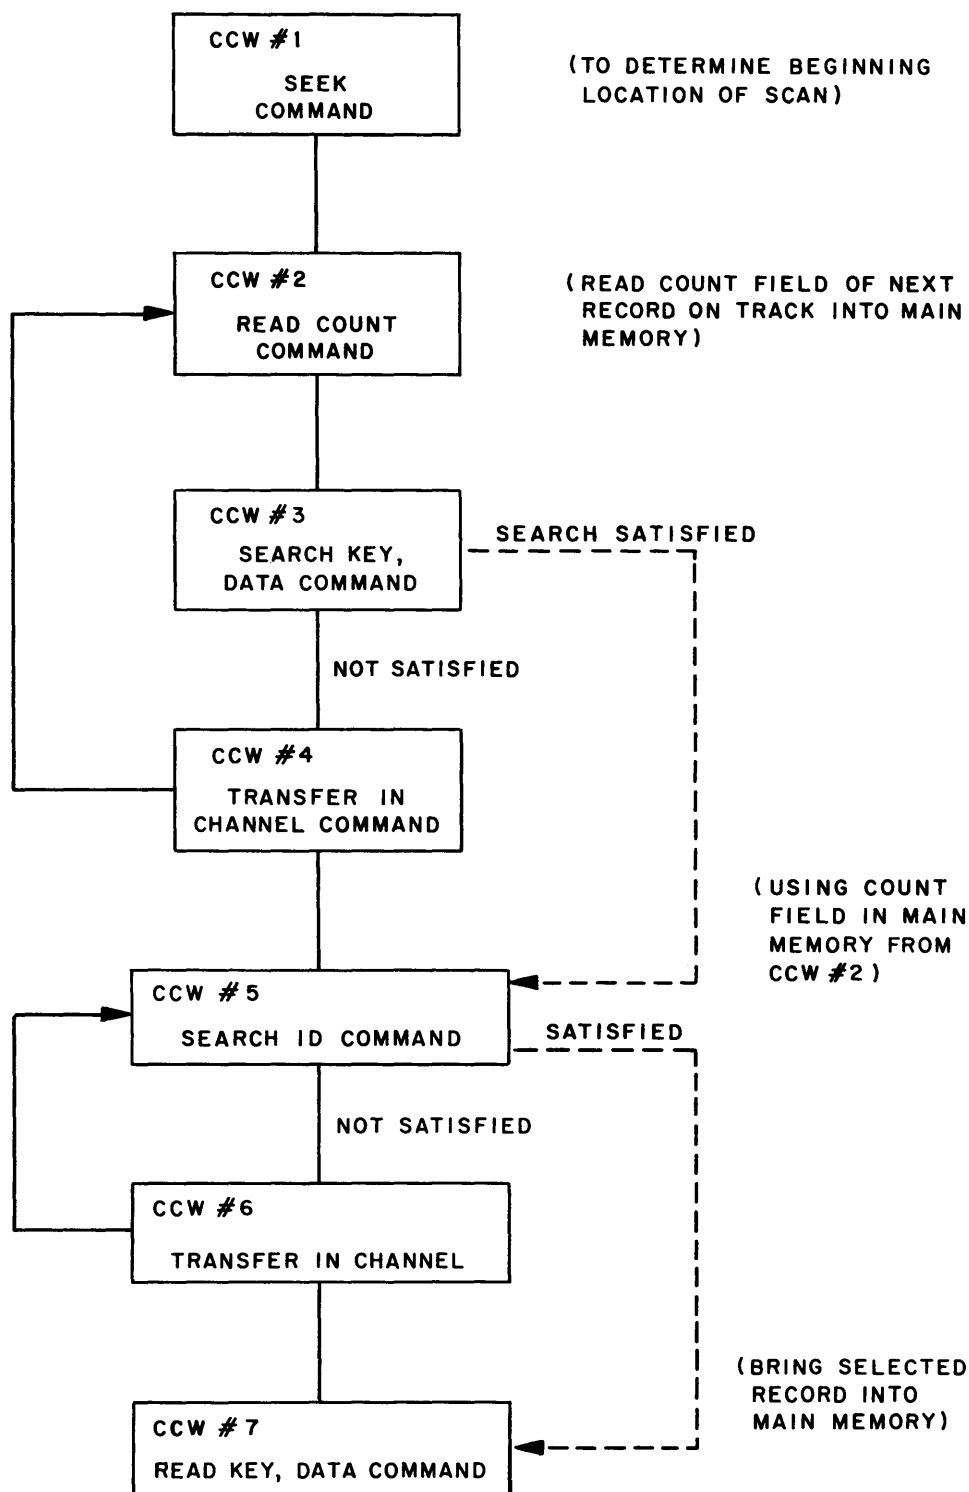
CCW #1
SEEK COMMAND

(TO DETERMINE BEGINNING LOCATION OF SCAN)

CCW #2
READ COUNT COMMAND

(READ COUNT FIELD OF NEXT RECORD ON TRACK INTO MAIN MEMORY)

CCW #3
SEARCH KEY, DATA COMMAND

SEARCH SATISFIED

NOT SATISFIED

CCW #4
TRANSFER IN CHANNEL COMMAND

(USING COUNT FIELD IN MAIN MEMORY FROM CCW #2)

CCW #5
SEARCH ID COMMAND

SATISFIED

NOT SATISFIED

CCW #6
TRANSFER IN CHANNEL

(BRING SELECTED RECORD INTO MAIN MEMORY)

CCW #7
READ KEY, DATA COMMAND